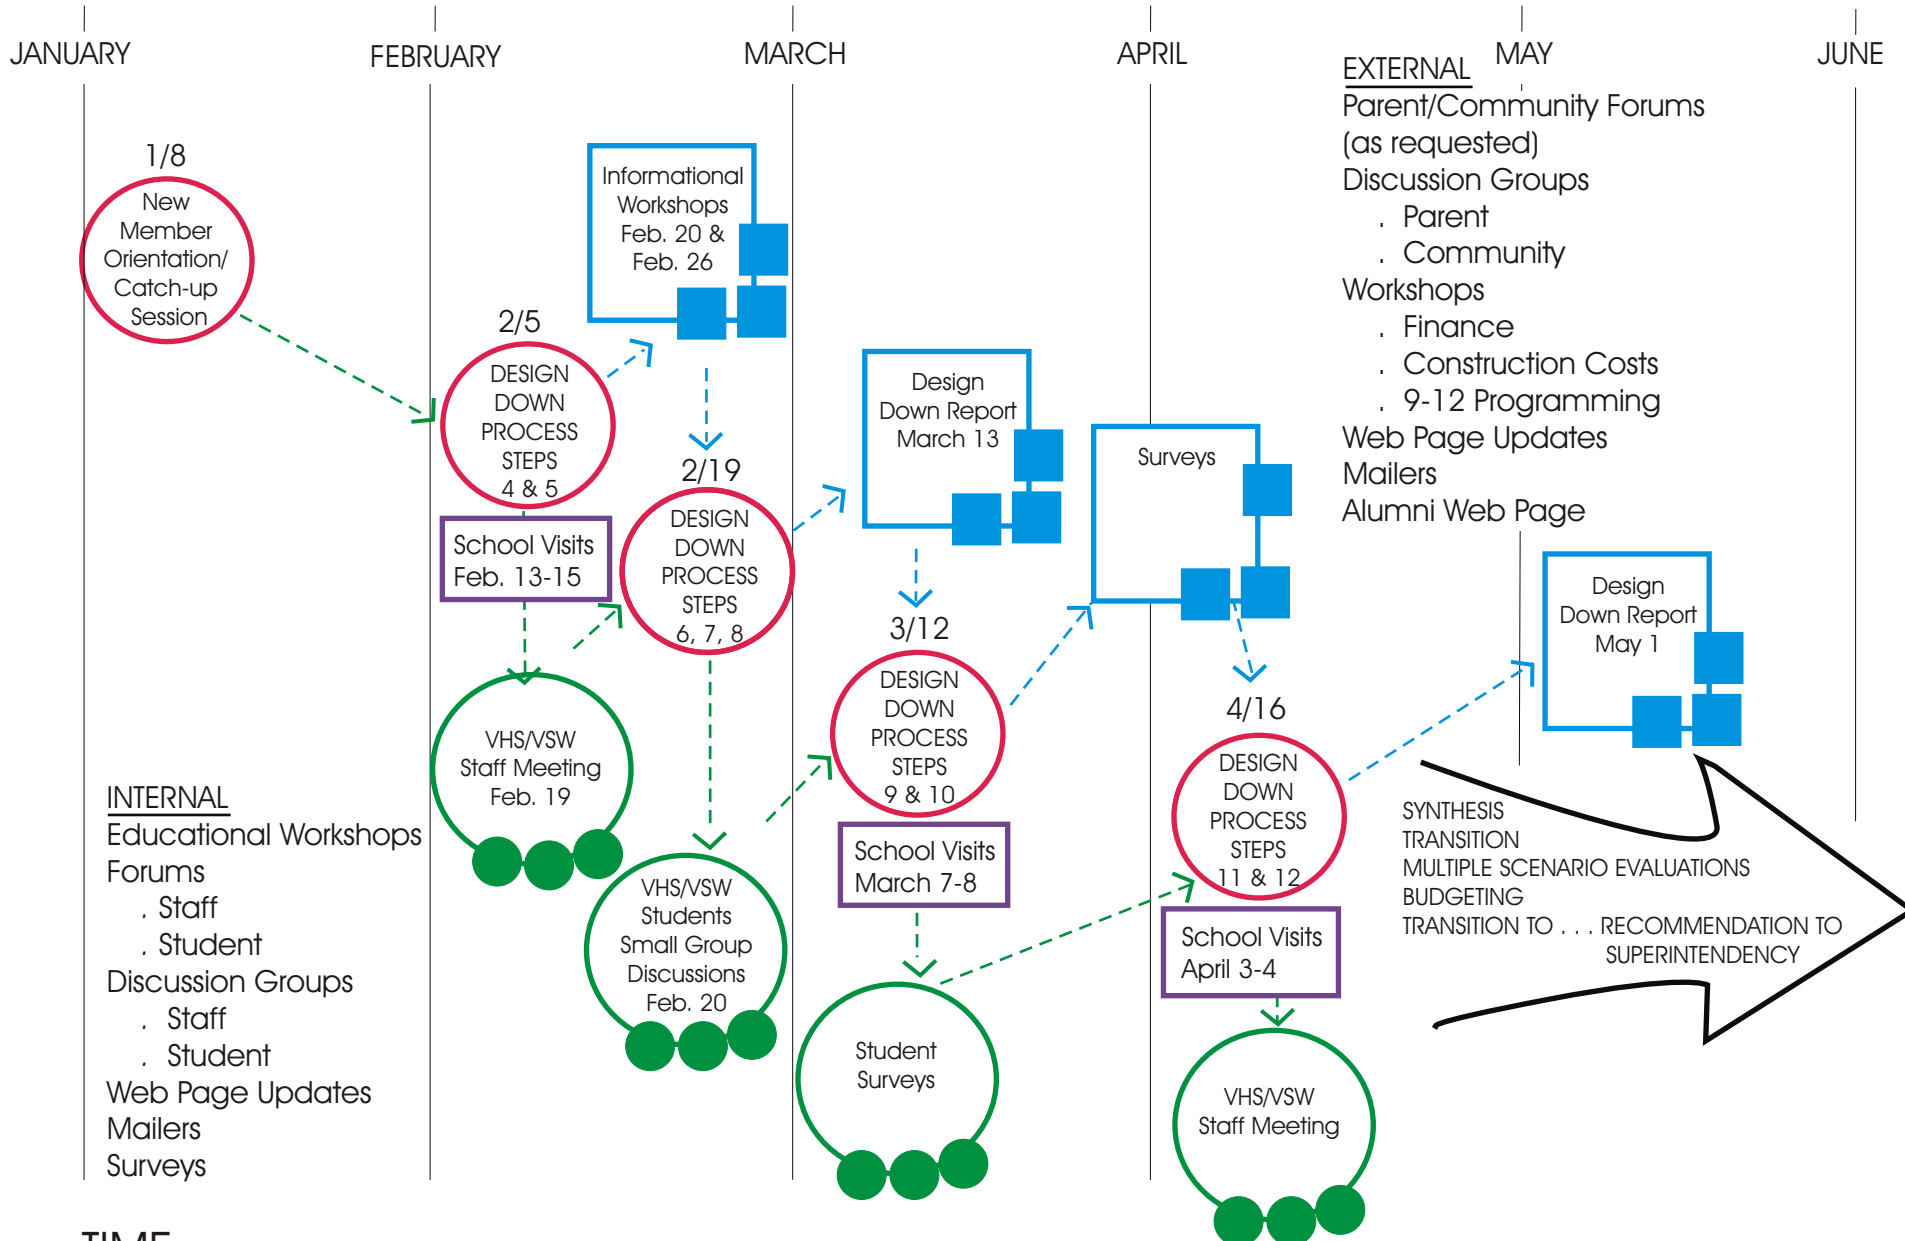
JANUARY FEBRUARY MARCH APRIL MAY JUNE

1/8
New Member Orientation/ Catch-up Session

2/5
DESIGN DOWN PROCESS STEPS 4 & 5

Informational Workshops Feb. 20 & Feb. 26

School Visits Feb. 13-15

2/19
DESIGN DOWN PROCESS STEPS 6, 7, 8

VHS/VSW Staff Meeting Feb. 19

VHS/VSW Students Small Group Discussions Feb. 20

Design Down Report March 13

3/12
DESIGN DOWN PROCESS STEPS 9 & 10

School Visits March 7-8

Student Surveys

Surveys

4/16
DESIGN DOWN PROCESS STEPS 11 & 12

School Visits April 3-4

VHS/VSW Staff Meeting

EXTERNAL
Parent/Community Forums (as requested)
Discussion Groups
. Parent
. Community
Workshops
. Finance
. Construction Costs
. 9-12 Programming
Web Page Updates
Mailers
Alumni Web Page

Design Down Report May 1

SYNTHESIS
TRANSITION
MULTIPLE SCENARIO EVALUATIONS
BUDGETING
TRANSITION TO . . . RECOMMENDATION TO SUPERINTENDENCY

INTERNAL
Educational Workshops
Forums
. Staff
. Student
Discussion Groups
. Staff
. Student
Web Page Updates
Mailers
Surveys

TIME